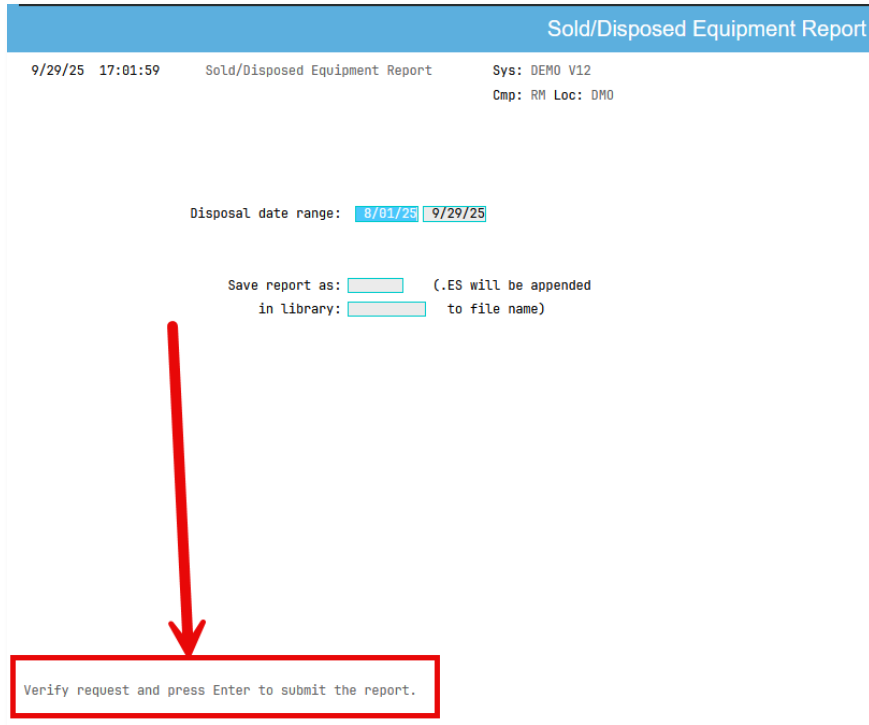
Sold/Disposed Equipment Report

9/29/25 17:01:59 Sold/Disposed Equipment Report Sys: DEMO V12
Cmp: RM Loc: DMO

Disposal date range: 8/01/25 9/29/25

Save report as: (.ES will be appended
in library: to file name)

Verify request and press Enter to submit the report.